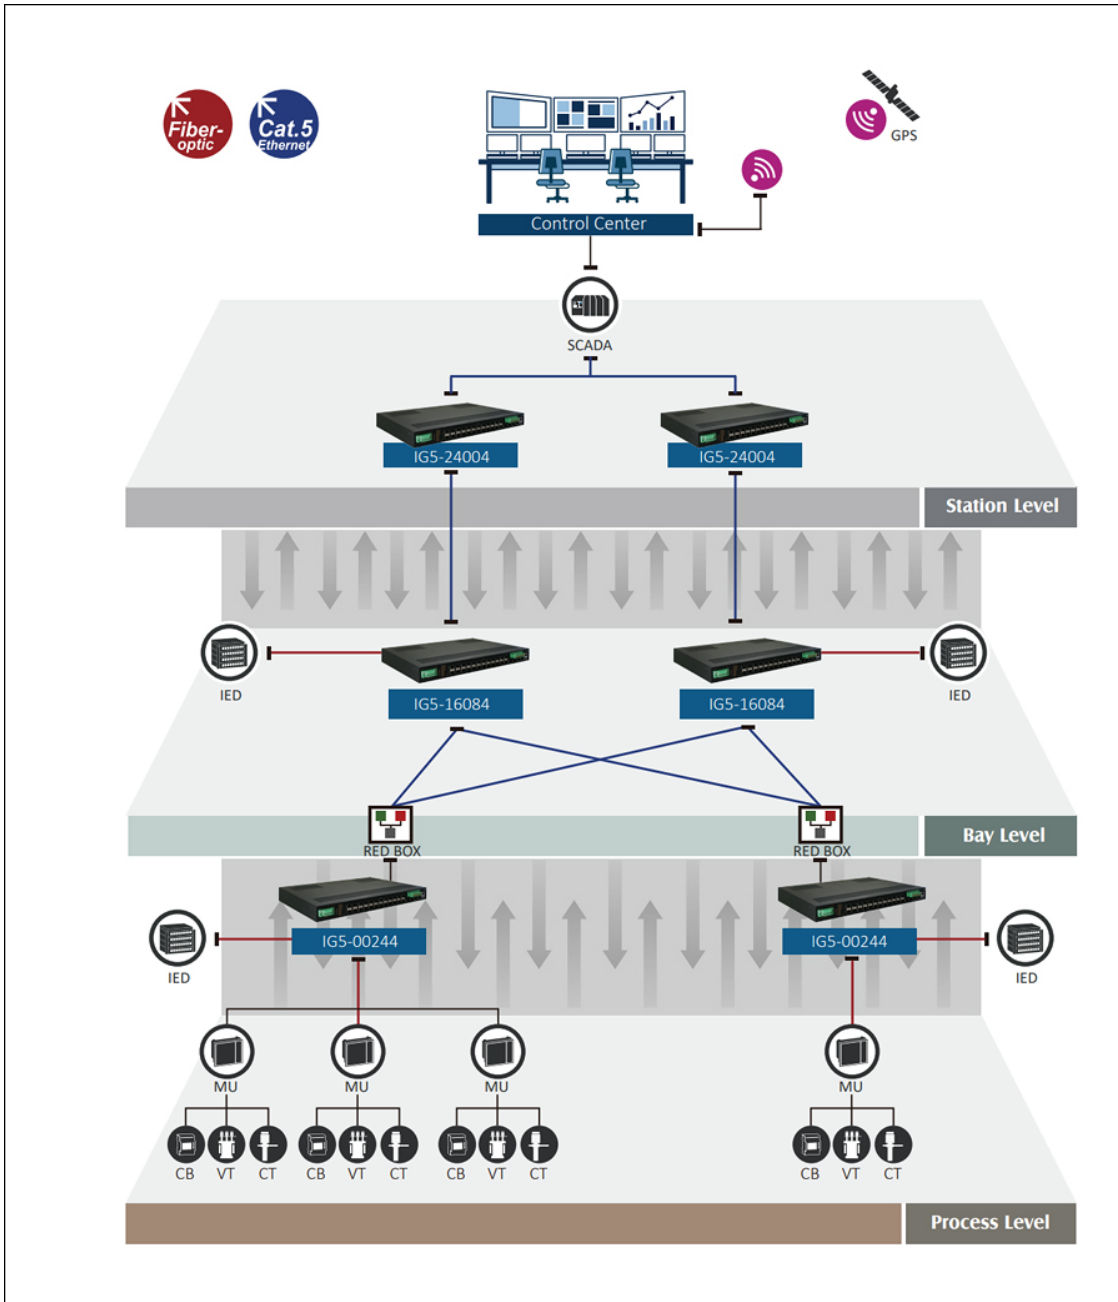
Fiber-optic

Cat.5 Ethernet

GPS

Control Center

SCADA

IG5-24004

IG5-24004

Station Level

IED

IG5-16084

IG5-16084

IED

RED BOX

RED BOX

Bay Level

IED

IG5-00244

IG5-00244

IED

MU

MU

MU

MU

CB VT CT

CB VT CT

CB VT CT

CB VT CT

Process Level